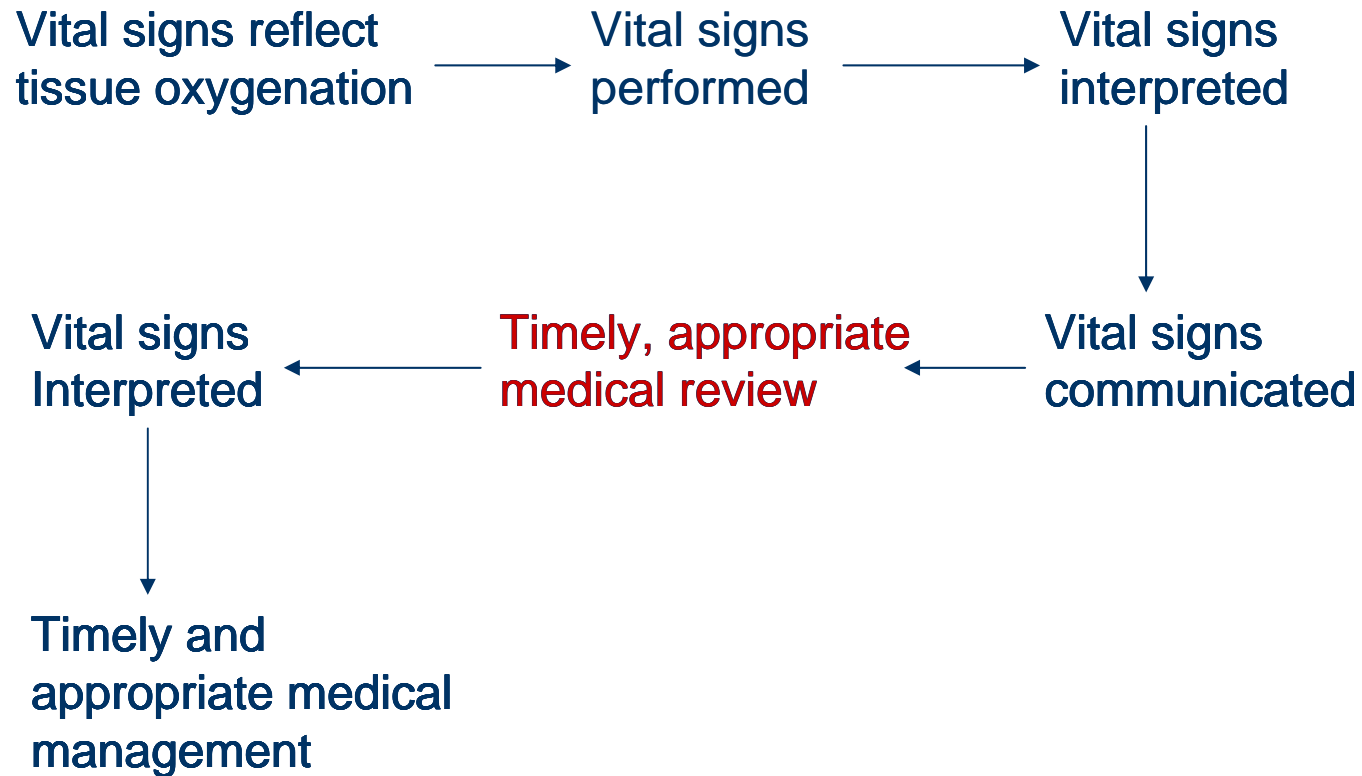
Vital signs reflect tissue oxygenation

Vital signs performed

Vital signs interpreted

Vital signs communicated

Timely, appropriate medical review

Vital signs Interpreted

Timely and appropriate medical management